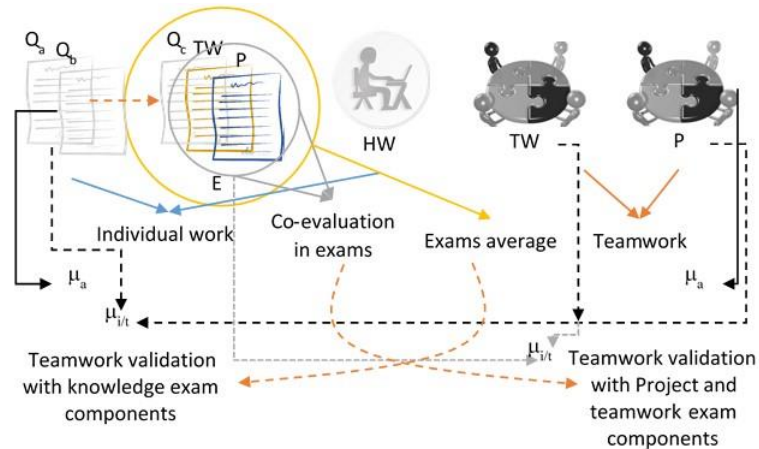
$Q_a$ $Q_b$ $Q_c$ TW P E HW TW P

Individual work

Co-evaluation in exams

Exams average

Teamwork

$\mu_a$

$\mu_a$

$\mu_{i/t}$

$\mu_{i/t}$

Teamwork validation with knowledge exam components

Teamwork validation with Project and teamwork exam components